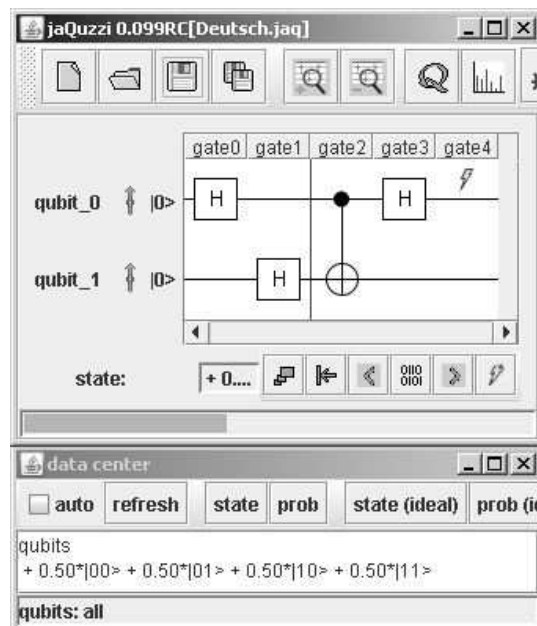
jaQuzzi 0.099RC[Deutsch.jaq]

gate0 gate1 gate2 gate3 gate4

qubit_0 |0> H H

qubit_1 |0> H

state: + 0....

data center

auto refresh state prob state (ideal) prob (i

qubits
+ 0.50*|00> + 0.50*|01> + 0.50*|10> + 0.50*|11>

qubits: all